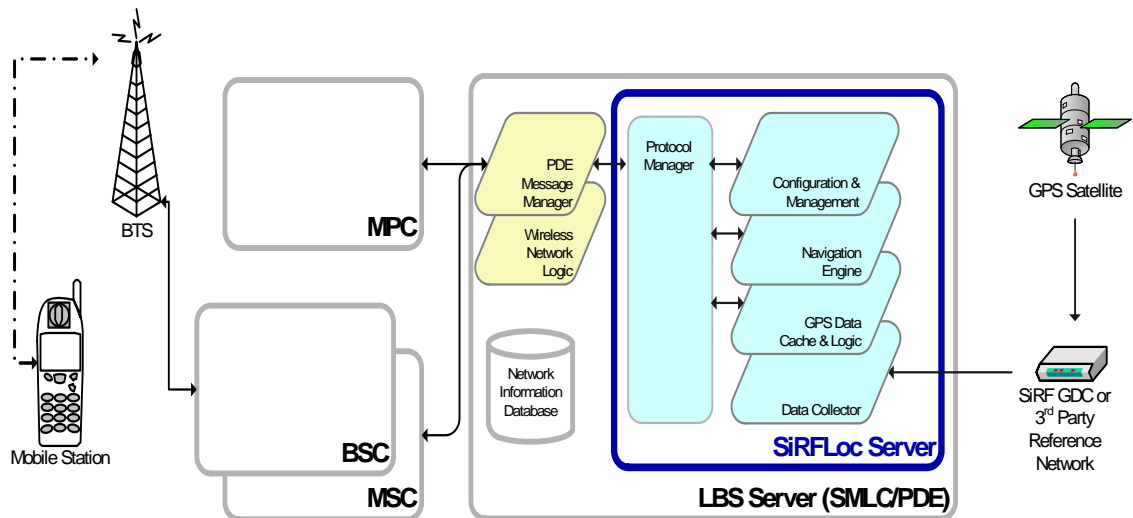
BTS

Mobile Station

MPC

BSC

MSC

PDE Message Manager

Wireless Network Logic

Network Information Database

Protocol Manager

Configuration & Management

Navigation Engine

GPS Data Cache & Logic

Data Collector

SiRFLoc Server

LBS Server (SMLC/PDE)

GPS Satellite

SiRF GDC or 3$^{rd}$ Party Reference Network